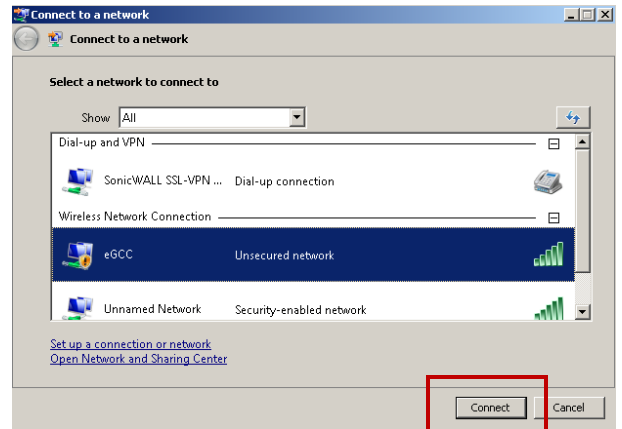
Connect to a network

Connect to a network

Select a network to connect to

Show All

Dial-up and VPN

SonicWALL SSL-VPN ... Dial-up connection

Wireless Network Connection

eGCC Unsecured network

Unnamed Network Security-enabled network

Set up a connection or network
Open Network and Sharing Center

Connect Cancel